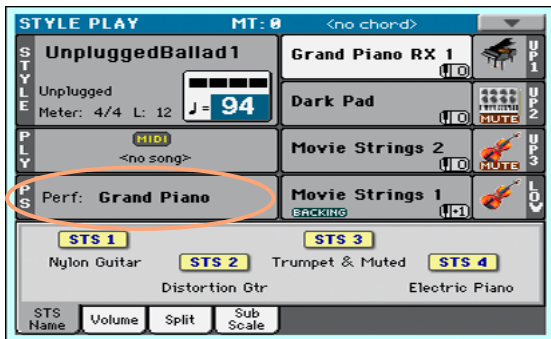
STYLE PLAY MT: 0 <no chord>

STYLE
UnpluggedBallad1
Unplugged
Meter: 4/4 L: 12
♩= 94

PLY
MIDI
<no song>

PS
Perf: Grand Piano

Grand Piano RX 1
UP1

Dark Pad
MUTE
UP2

Movie Strings 2
MUTE
UP3

Movie Strings 1
BACKING
LOW

STS 1
Nylon Guitar
STS 2
Distortion Gtr
STS 3
Trumpet & Muted
STS 4
Electric Piano

STS Name
Volume
Split
Sub Scale